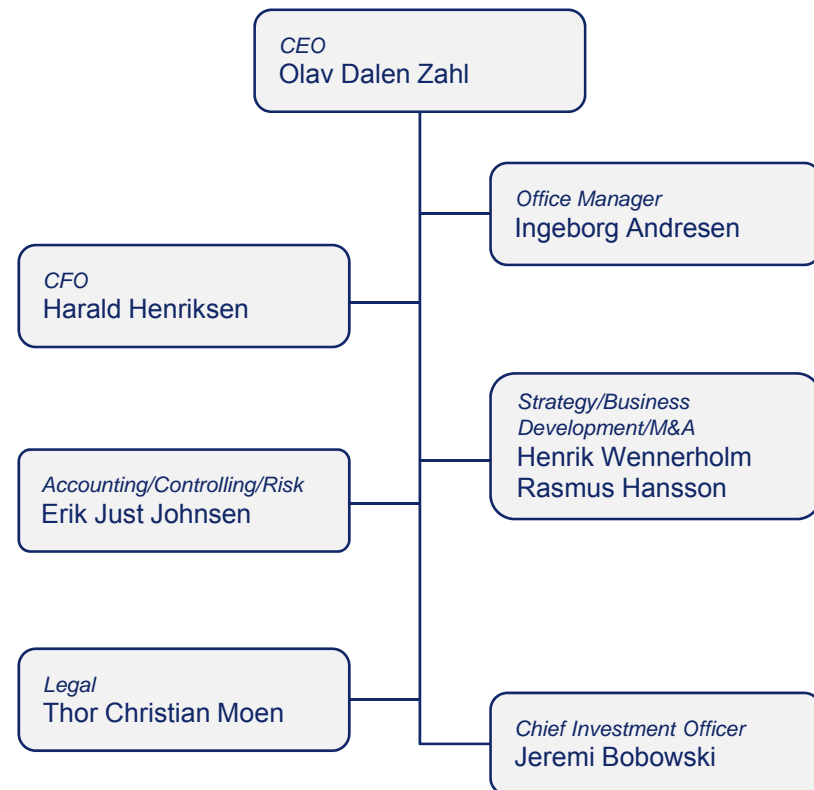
CEO
Olav Dalen Zahl

Office Manager
Ingeborg Andresen

CFO
Harald Henriksen

Strategy/Business Development/M&A
Henrik Wennerholm
Rasmus Hansson

Accounting/Controlling/Risk
Erik Just Johnsen

Legal
Thor Christian Moen

Chief Investment Officer
Jeremi Bobowski